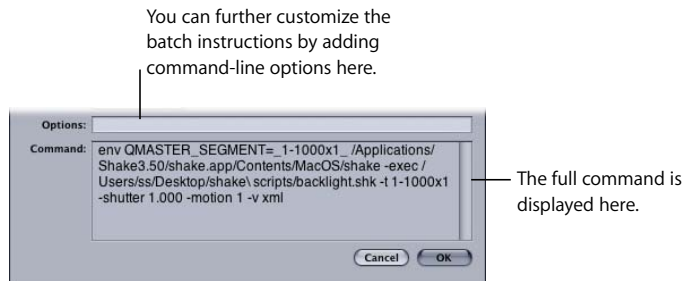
You can further customize the batch instructions by adding command-line options here.

Options:

Command: env QMASTER_SEGMENT=_1-1000x1_ /Applications/Shake3.50/shake.app/Contents/MacOS/shake -exec /Users/ss/Desktop/shake\ scripts/backlight.shk -t 1-1000x1 -shutter 1.000 -motion 1 -v xml

The full command is displayed here.

Cancel

OK